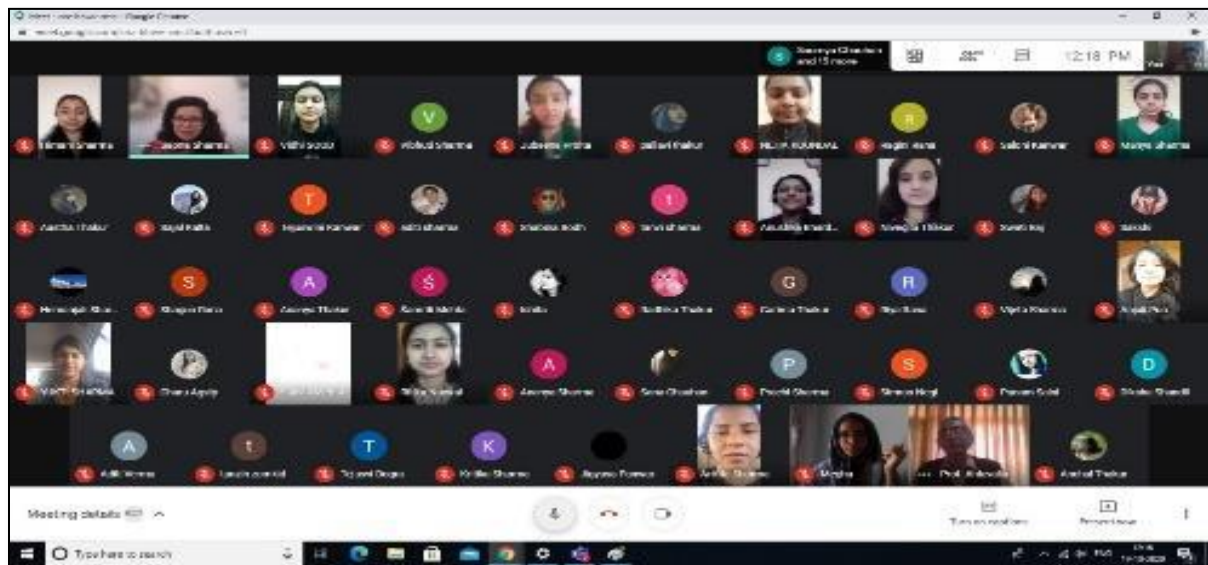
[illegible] - Google Chrome

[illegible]

Saumya Chauhan and 15 more

12:18 PM

You

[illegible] Sharma

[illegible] Sharma

Vidhi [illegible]

V

Vishal Sharma

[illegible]

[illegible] Thakur

NEHA KAUSHAL

R

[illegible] Rana

Sakshi Kanwar

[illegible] Sharma

Aarchie Thakur

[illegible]

T

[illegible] Kanwar

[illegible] Sharma

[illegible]

t

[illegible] sharma

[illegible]

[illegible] Thakur

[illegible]

Sakshi

S

A

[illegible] Thakur

Ś

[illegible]

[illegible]

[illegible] Thakur

G

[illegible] Thakur

R

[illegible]

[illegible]

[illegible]

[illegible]

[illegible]

A

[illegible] Sharma

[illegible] Chauhan

P

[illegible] Sharma

S

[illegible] Negi

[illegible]

D

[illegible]

A

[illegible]

t

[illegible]

T

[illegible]

K

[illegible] Sharma

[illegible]

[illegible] Sharma

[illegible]

Prof. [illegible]

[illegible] Thakur

Meeting details

Turn on captions

Present now

Type here to search